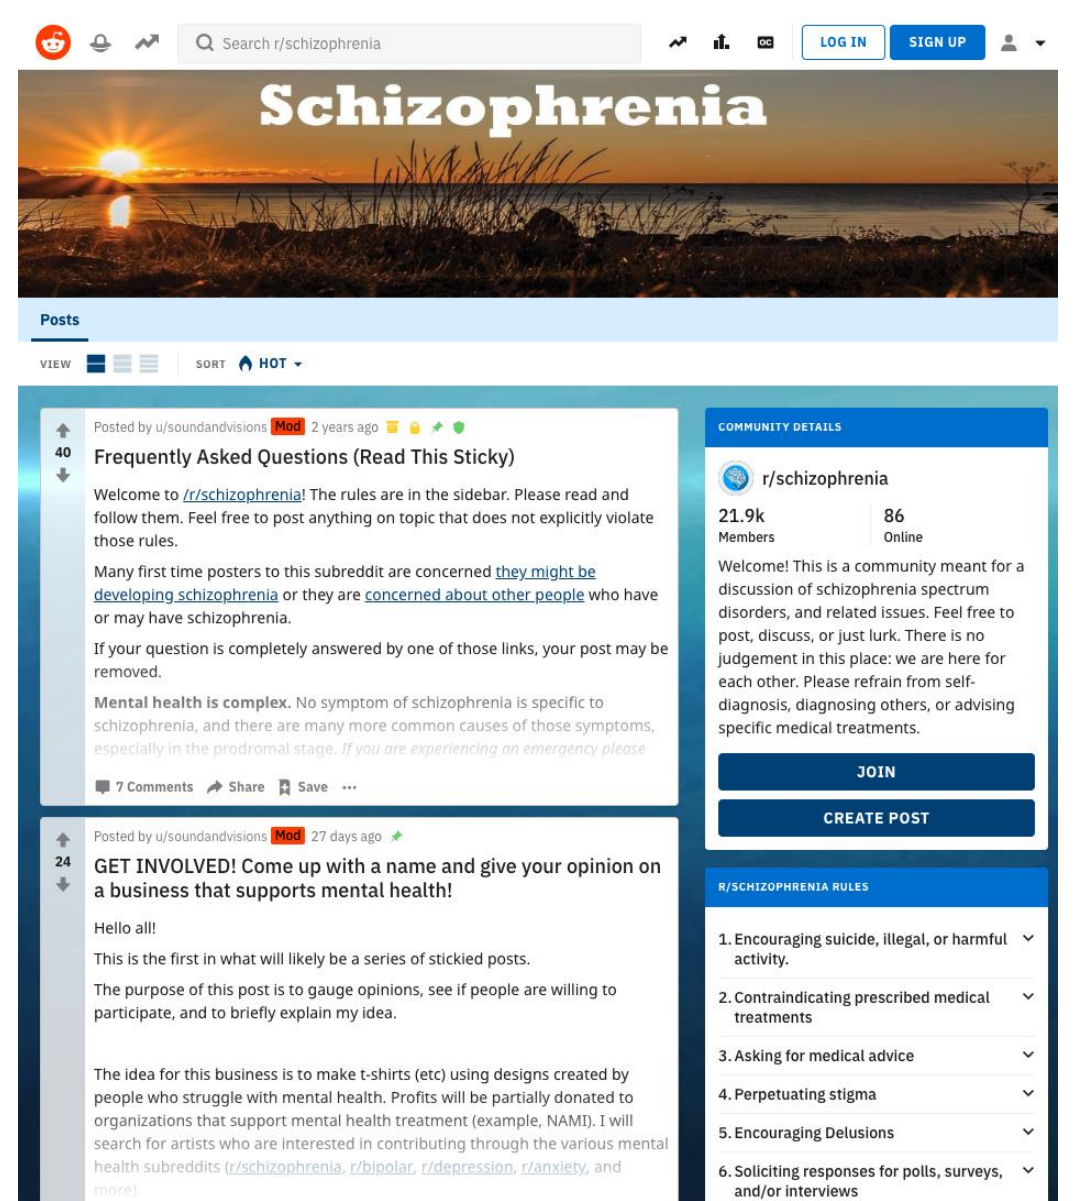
Search r/schizophrenia

LOG IN SIGN UP

Schizophrenia

Posts

VIEW SORT HOT

40

Posted by u/soundandvisions Mod 2 years ago

Frequently Asked Questions (Read This Sticky)

Welcome to /r/schizophrenia! The rules are in the sidebar. Please read and follow them. Feel free to post anything on topic that does not explicitly violate those rules.

Many first time posters to this subreddit are concerned they might be developing schizophrenia or they are concerned about other people who have or may have schizophrenia.

If your question is completely answered by one of those links, your post may be removed.

Mental health is complex. No symptom of schizophrenia is specific to schizophrenia, and there are many more common causes of those symptoms, especially in the prodromal stage. If you are experiencing an emergency please

7 Comments Share Save ...

24

Posted by u/soundandvisions Mod 27 days ago

GET INVOLVED! Come up with a name and give your opinion on a business that supports mental health!

Hello all!

This is the first in what will likely be a series of stickied posts.

The purpose of this post is to gauge opinions, see if people are willing to participate, and to briefly explain my idea.

The idea for this business is to make t-shirts (etc) using designs created by people who struggle with mental health. Profits will be partially donated to organizations that support mental health treatment (example, NAMI). I will search for artists who are interested in contributing through the various mental health subreddits (r/schizophrenia, r/bipolar, r/depression, r/anxiety, and more).

COMMUNITY DETAILS

r/schizophrenia

21.9k
Members

86
Online

Welcome! This is a community meant for a discussion of schizophrenia spectrum disorders, and related issues. Feel free to post, discuss, or just lurk. There is no judgement in this place: we are here for each other. Please refrain from self-diagnosis, diagnosing others, or advising specific medical treatments.

JOIN

CREATE POST

R/SCHIZOPHRENIA RULES

1. Encouraging suicide, illegal, or harmful activity.

2. Contraindicating prescribed medical treatments

3. Asking for medical advice

4. Perpetuating stigma

5. Encouraging Delusions

6. Soliciting responses for polls, surveys, and/or interviews